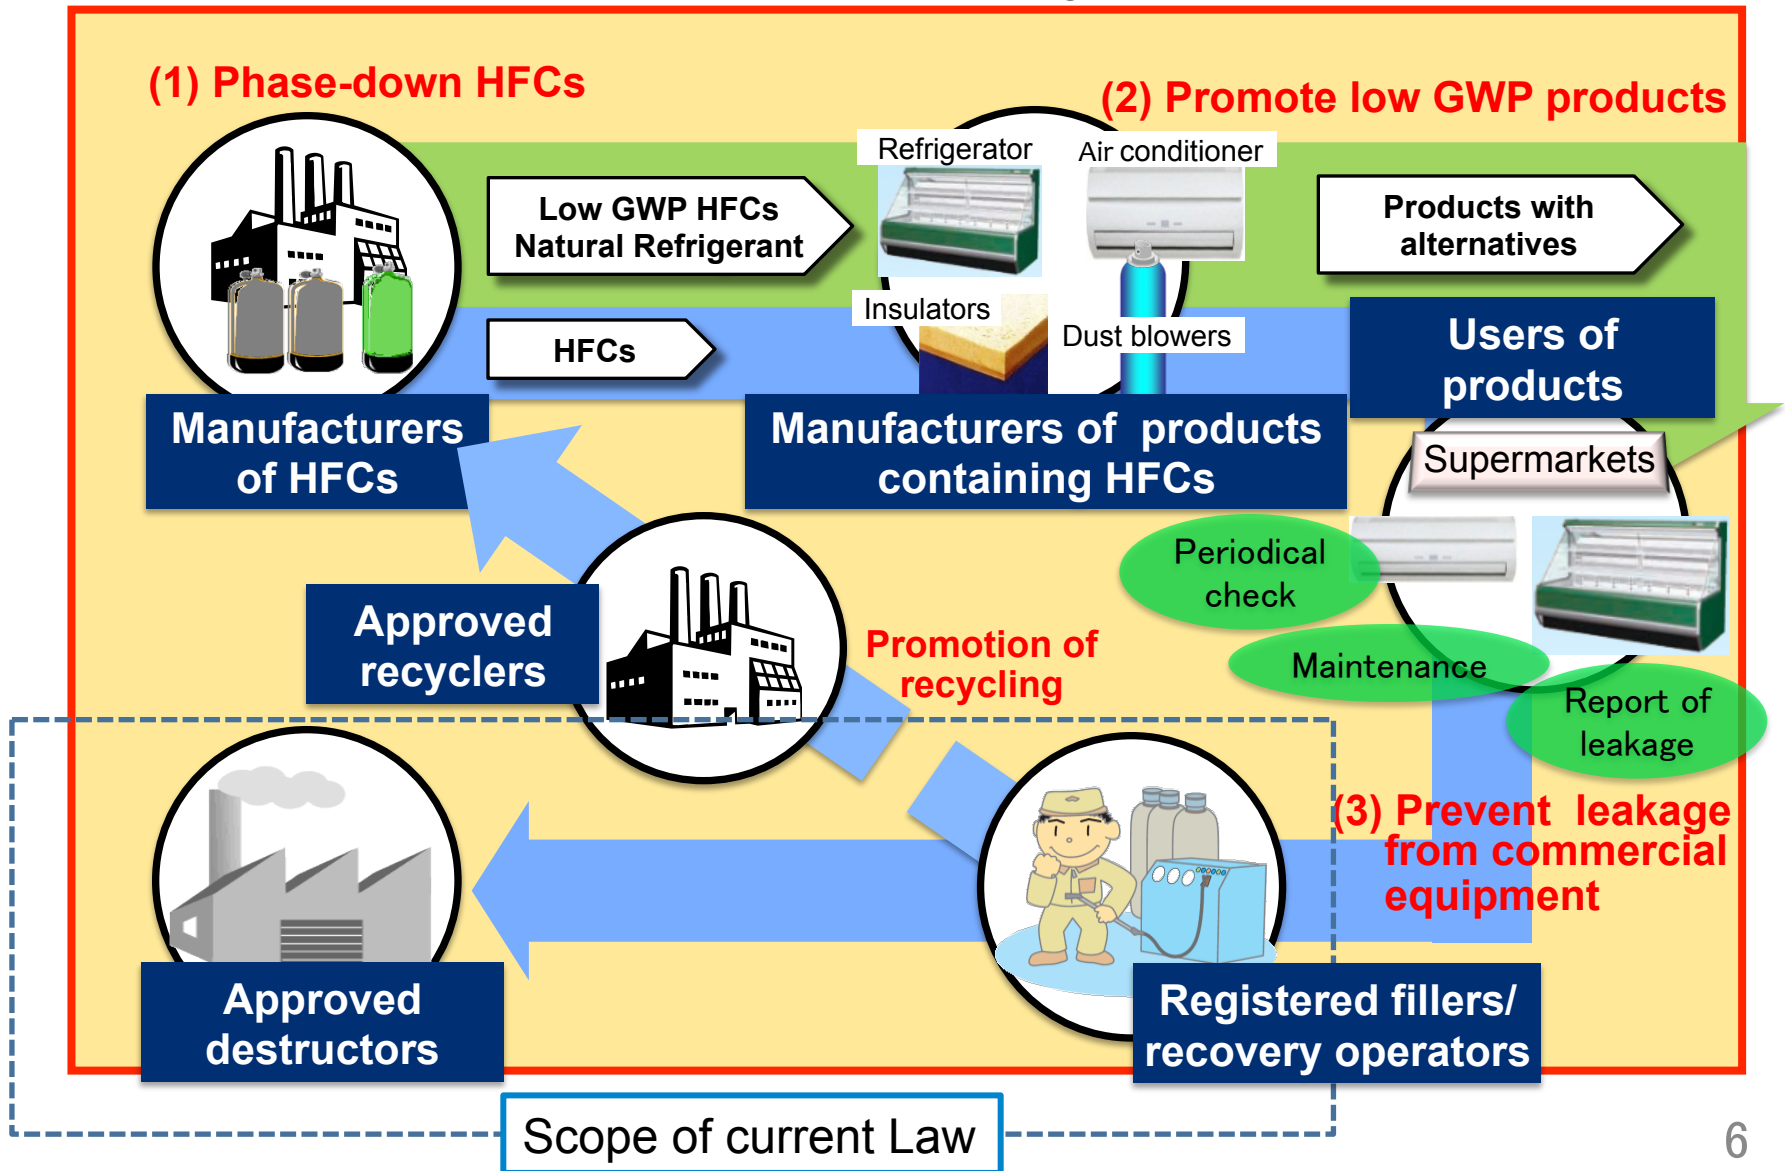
(1) Phase-down HFCs

(2) Promote low GWP products

Refrigerator

Air conditioner

Low GWP HFCs Natural Refrigerant

Products with alternatives

Insulators

Dust blowers

HFCs

Users of products

Manufacturers of HFCs

Manufacturers of products containing HFCs

Supermarkets

Periodical check

Maintenance

Report of leakage

Approved recyclers

Promotion of recycling

(3) Prevent leakage from commercial equipment

Approved destructors

Registered fillers/ recovery operators

Scope of current Law

6